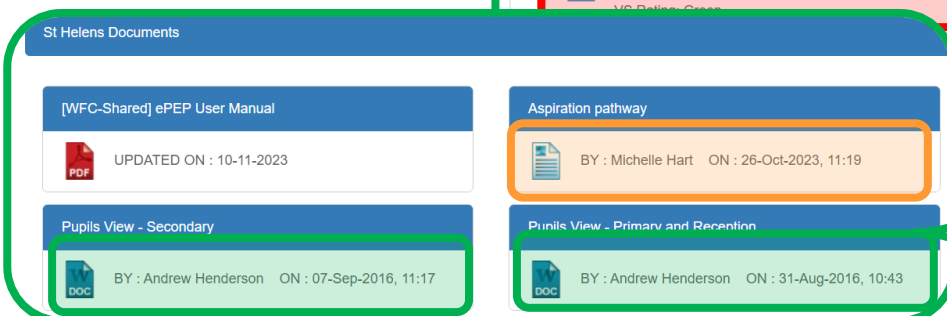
VS Rating: Green

St Helens Documents

[WFC-Shared] ePEP User Manual

PDF UPDATED ON : 10-11-2023

Aspiration pathway

BY : Michelle Hart ON : 26-Oct-2023, 11:19

Pupils View - Secondary

W DOC BY : Andrew Henderson ON : 07-Sep-2016, 11:17

Pupils View - Primary and Reception

W DOC BY : Andrew Henderson ON : 31-Aug-2016, 10:43